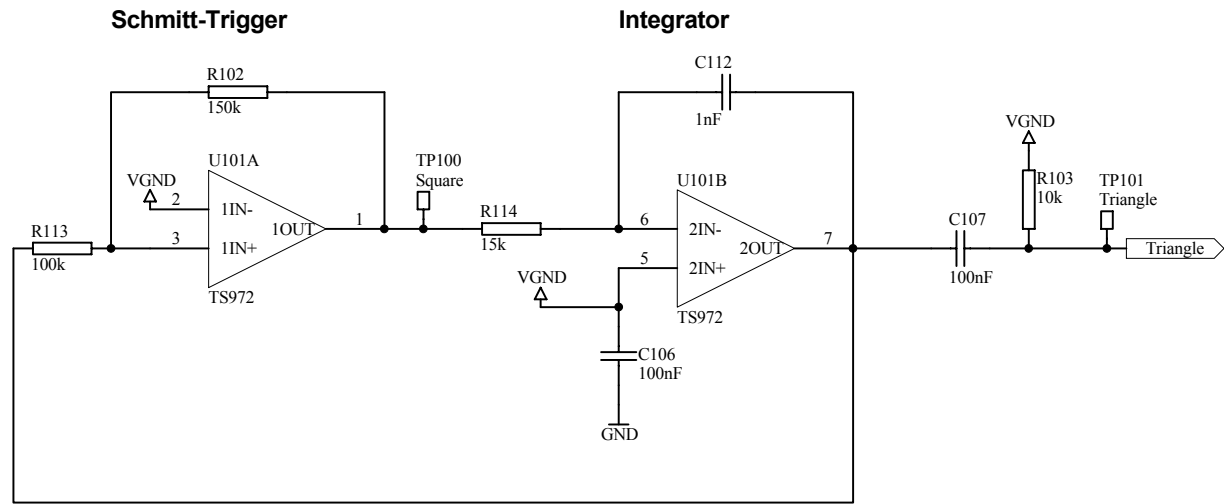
Schmitt-Trigger

Integrator

R102
150k

U101A

VGND

2

1IN-

3

1IN+

1OUT

1

TS972

R113
100k

TP100
Square

R114
15k

C112
1nF

U101B

6

2IN-

5

2IN+

2OUT

7

TS972

VGND

C106
100nF

GND

C107
100nF

VGND

R103
10k

TP101
Triangle

Triangle